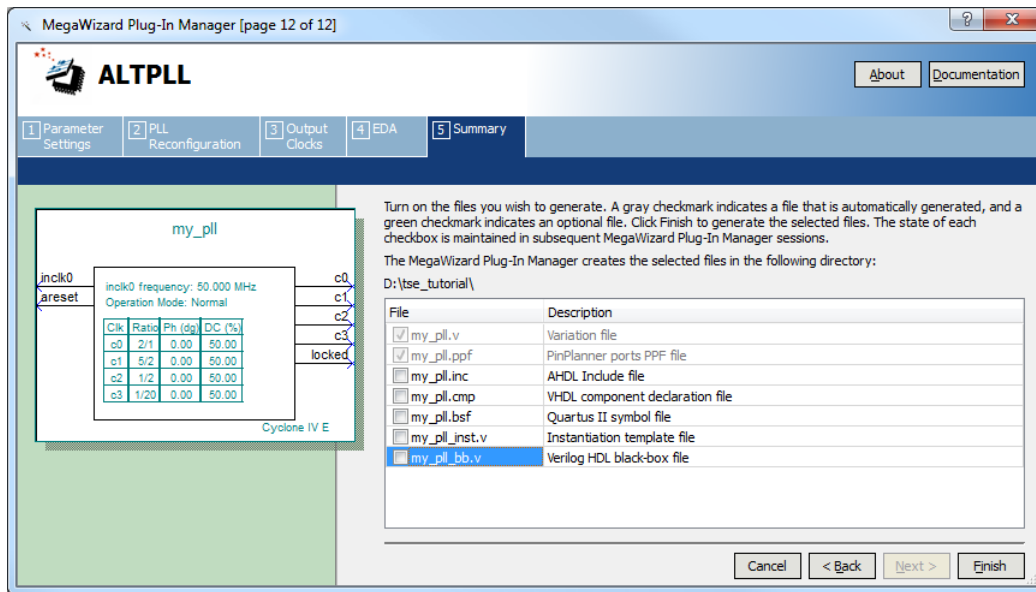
MegaWizard Plug-In Manager [page 12 of 12]

?

ALTPLL

About

Documentation

1 Parameter Settings

2 PLL Reconfiguration

3 Output Clocks

4 EDA

5 Summary

my_pll

inclk0

areset

inclk0 frequency: 50.000 MHz
Operation Mode: Normal

| Clk | Ratio | Ph (dg) | DC (%) |
|---|---|---|---|
| c0 | 2/1 | 0.00 | 50.00 |
| c1 | 5/2 | 0.00 | 50.00 |
| c2 | 1/2 | 0.00 | 50.00 |
| c3 | 1/20 | 0.00 | 50.00 |

c0

c1

c2

c3

locked

Cyclone IV E

Turn on the files you wish to generate. A gray checkmark indicates a file that is automatically generated, and a green checkmark indicates an optional file. Click Finish to generate the selected files. The state of each checkbox is maintained in subsequent MegaWizard Plug-In Manager sessions.

The MegaWizard Plug-In Manager creates the selected files in the following directory:

D:\tse_tutorial\

| File | Description |
|---|---|
| my_pll.v | Variation file |
| my_pll.ppf | PinPlanner ports PPF file |
| my_pll.inc | AHDL Include file |
| my_pll.cmp | VHDL component declaration file |
| my_pll.bsf | Quartus II symbol file |
| my_pll_inst.v | Instantiation template file |
| my_pll_bb.v | Verilog HDL black-box file |

Cancel

< Back

Next >

Finish